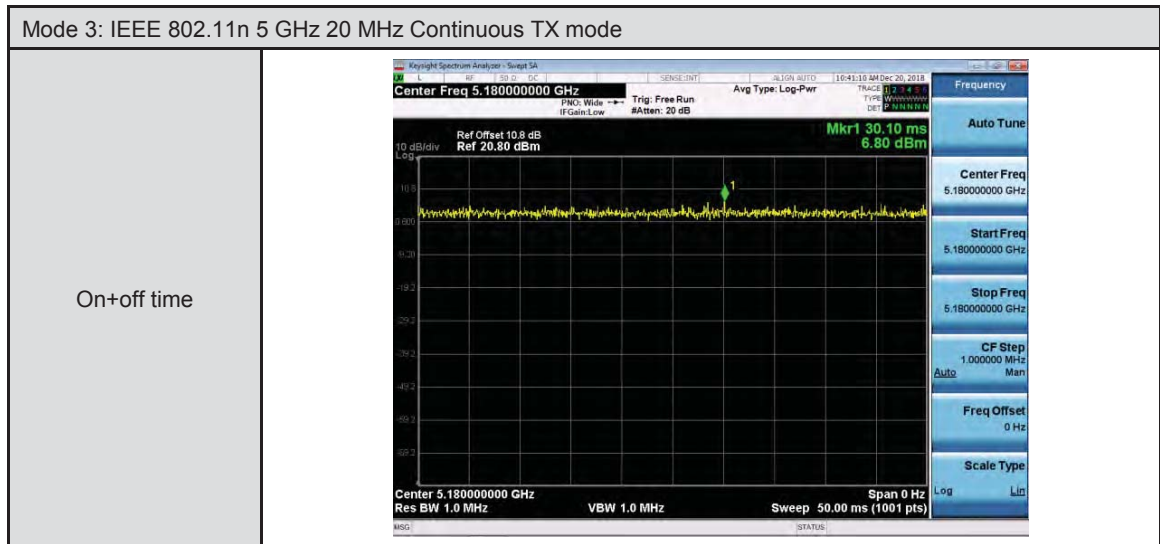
| Mode 3: IEEE 802.11n 5 GHz 20 MHz Continuous TX mode | |
|---|---|
| On+off time | |

Keysight Spectrum Analyzer - Swept SA

L RF 50 Ω DC SENSE:INT ALIGN AUTO 10:41:10 AM Dec 20, 2018

Center Freq 5.180000000 GHz

PNO: Wide IFGain:Low

Trig: Free Run #Atten: 20 dB

Avg Type: Log-Pwr

TRACE 1 2 3 4 5 6 TYPE W DET P N N N N N

Frequency

Ref Offset 10.8 dB

10 dB/div Ref 20.80 dBm

Log

Mkr1 30.10 ms 6.80 dBm

10.8

0.800

-9.20

-19.2

-29.2

-39.2

-49.2

-59.2

-69.2

1

Center 5.180000000 GHz

Res BW 1.0 MHz

VBW 1.0 MHz

Span 0 Hz

Sweep 50.00 ms (1001 pts)

MSG

STATUS

Auto Tune

Center Freq 5.180000000 GHz

Start Freq 5.180000000 GHz

Stop Freq 5.180000000 GHz

CF Step 1.000000 MHz Auto Man

Freq Offset 0 Hz

Scale Type Log Lin